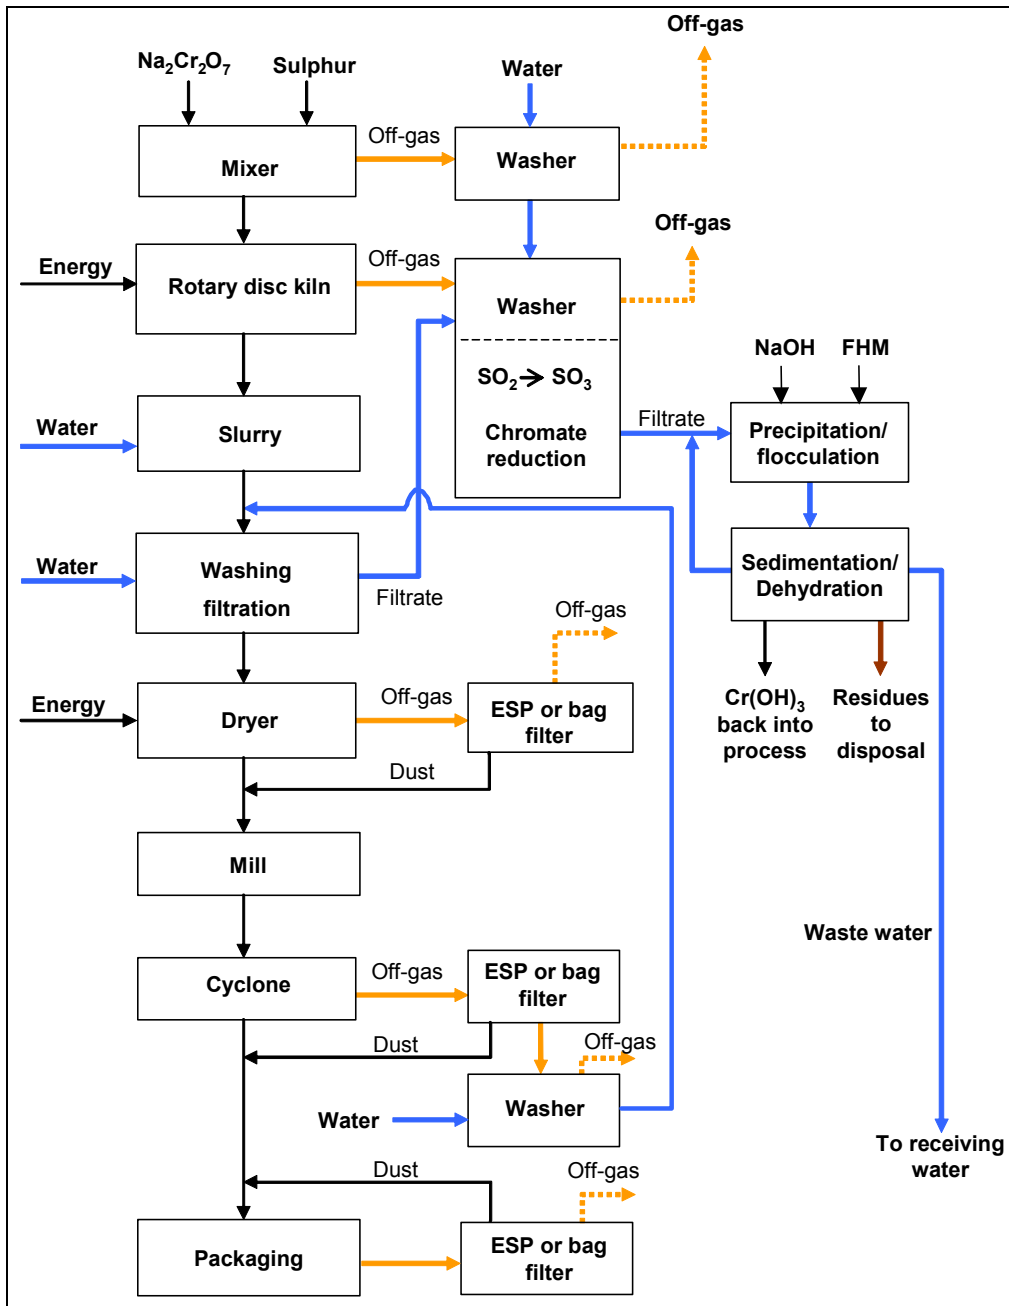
$Na_2Cr_2O_7$

Sulphur

Mixer

Off-gas

Water

Washer

Off-gas

Energy

Rotary disc kiln

Off-gas

Washer

Off-gas

$SO_2 \rightarrow SO_3$

Chromate reduction

Water

Slurry

NaOH

FHM

Filtrate

Precipitation/ flocculation

Water

Washing filtration

Filtrate

Sedimentation/ Dehydration

Off-gas

Energy

Dryer

Off-gas

ESP or bag filter

Dust

$Cr(OH)_3$ back into process

Residues to disposal

Mill

Waste water

Cyclone

Off-gas

ESP or bag filter

Dust

Off-gas

Water

Washer

To receiving water

Dust

Off-gas

Packaging

ESP or bag filter